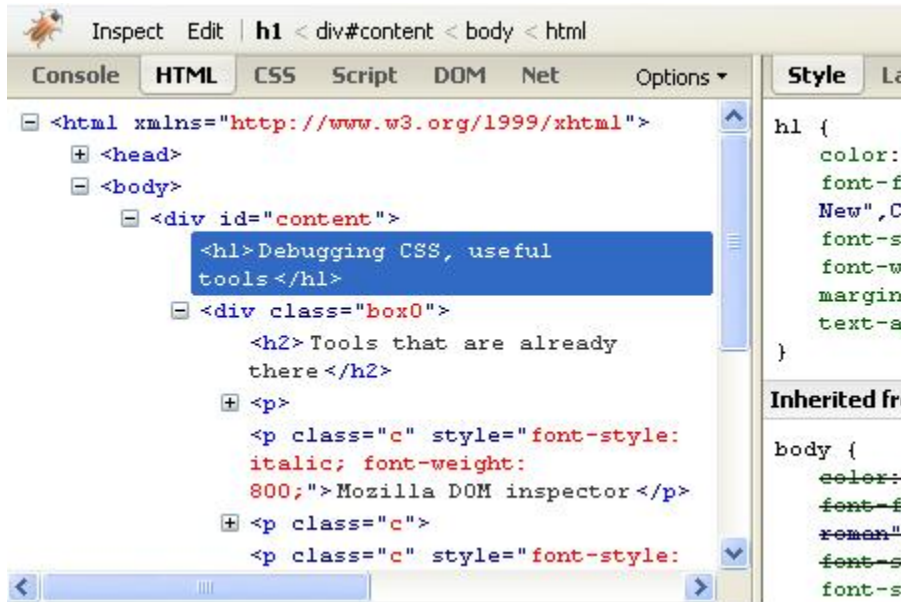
Inspect Edit | h1 < div#content < body < html

Console HTML CSS Script DOM Net Options ▾

<html xmlns="http://www.w3.org/1999/xhtml">
<head>
<body>
<div id="content">
<h1>Debugging CSS, useful tools</h1>
<div class="box0">
<h2>Tools that are already there</h2>
<p>
<p class="c" style="font-style: italic; font-weight: 800;">Mozilla DOM inspector</p>
<p class="c">
<p class="c" style="font-style:

Style La

h1 {
color:
font-f
New",C
font-s
font-w
margin
text-a
}

Inherited fr

body {
color:
font-f
roman"
font-s
font-s